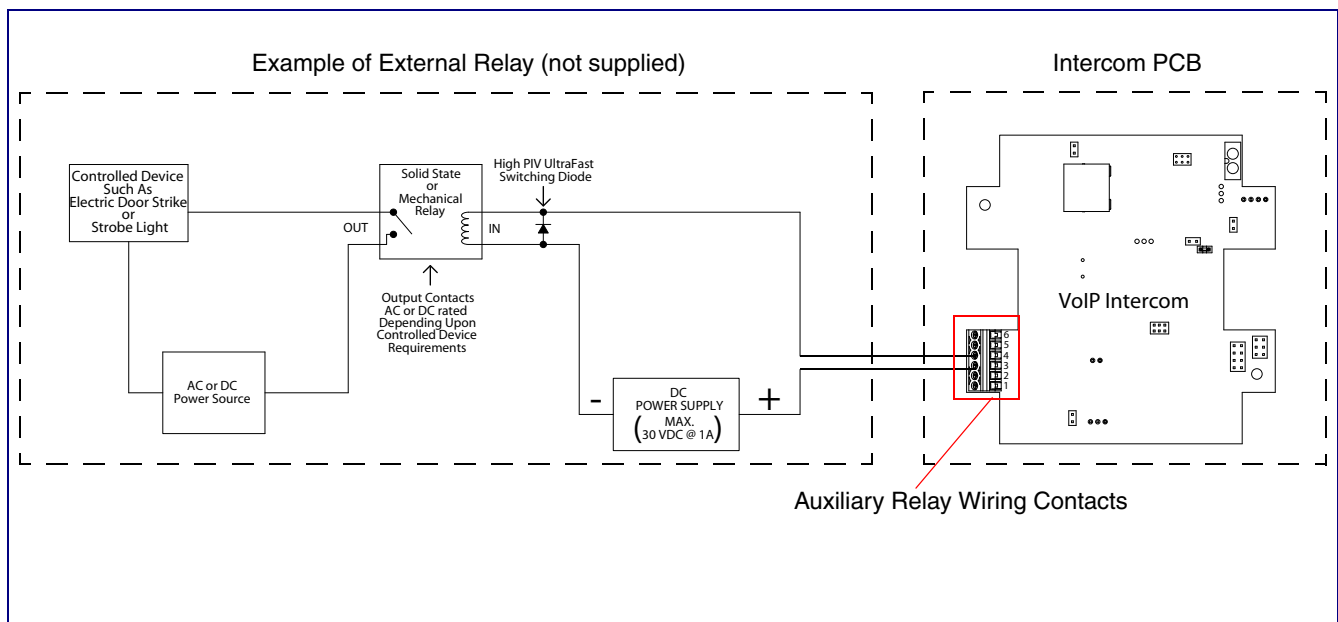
Example of External Relay (not supplied)

Intercom PCB

Controlled Device Such As Electric Door Strike or Strobe Light

Solid State or Mechanical Relay

High PIV UltraFast Switching Diode

OUT

IN

Output Contacts AC or DC rated Depending Upon Controlled Device Requirements

AC or DC Power Source

-

DC POWER SUPPLY (MAX. 30 VDC @ 1A)

+

VoIP Intercom

6
5
4
3
2
1

Auxiliary Relay Wiring Contacts